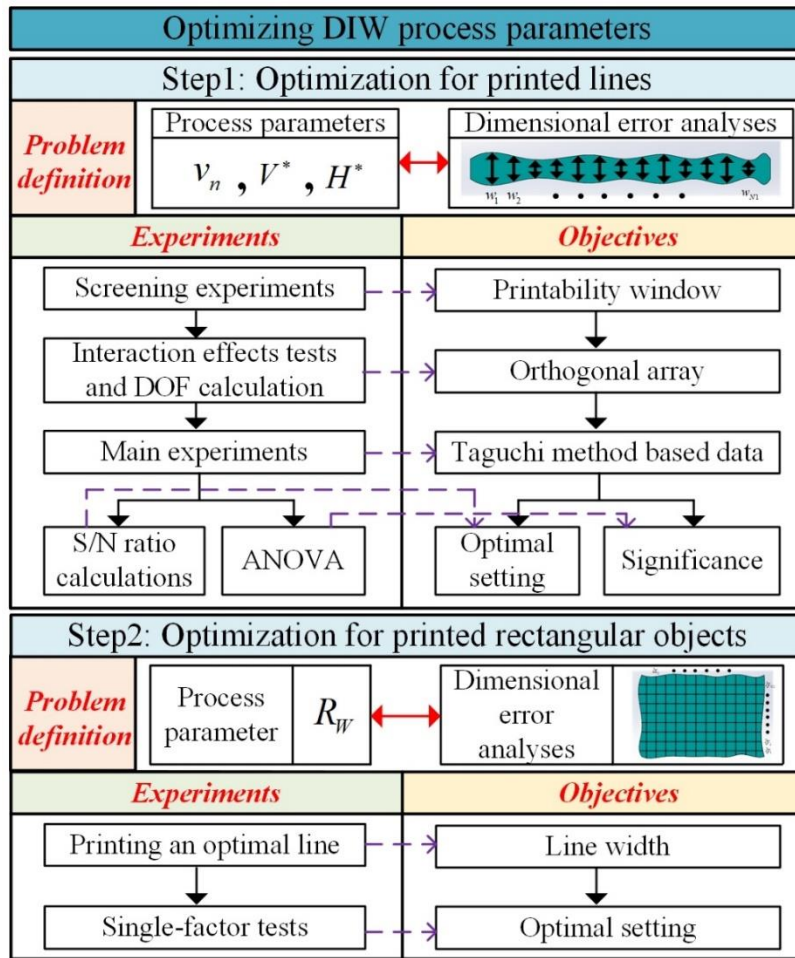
Optimizing DIW process parameters

Step1: Optimization for printed lines

Problem definition

Process parameters

$v_n$ , $V^*$ , $H^*$

Dimensional error analyses

$w_1$ $w_2$ • • • • • • $w_{N1}$

Experiments

Objectives

Screening experiments

Printability window

Interaction effects tests and DOF calculation

Orthogonal array

Main experiments

Taguchi method based data

S/N ratio calculations

ANOVA

Optimal setting

Significance

Step2: Optimization for printed rectangular objects

Problem definition

Process parameter

$R_W$

Dimensional error analyses

Experiments

Objectives

Printing an optimal line

Line width

Single-factor tests

Optimal setting